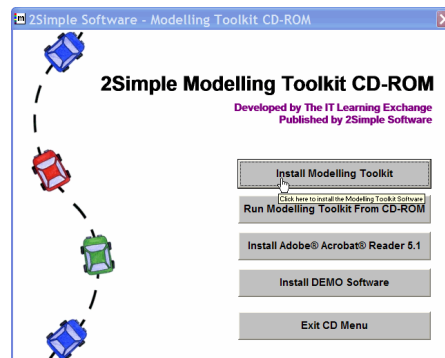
2Simple Software - Modelling Toolkit CD-ROM

2Simple Modelling Toolkit CD-ROM

Developed by The IT Learning Exchange
Published by 2Simple Software

Install Modelling Toolkit

Click here to install the Modelling Toolkit Software

Run Modelling Toolkit From CD-ROM

Install Adobe® Acrobat® Reader 5.1

Install DEMO Software

Exit CD Menu